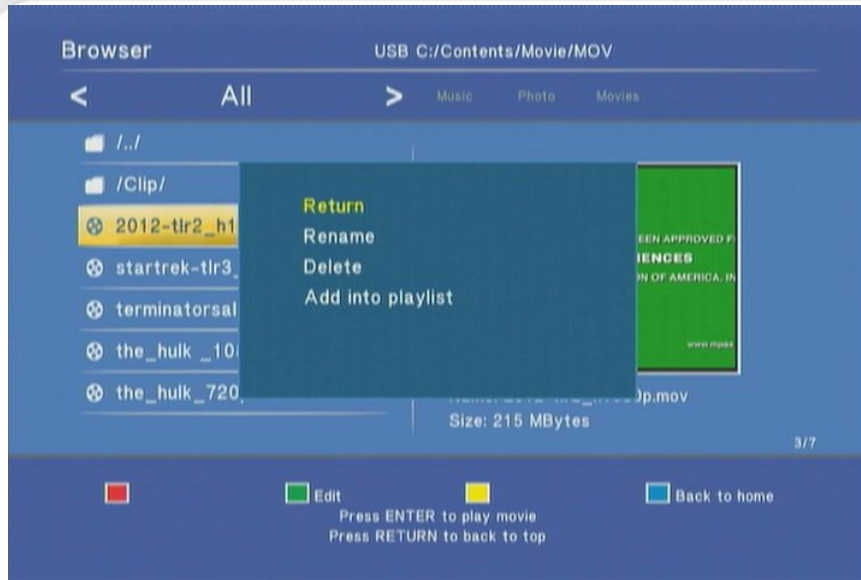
Browser
USB C:/Contents/Movie/MOV

< All > Music Photo Movies

/../
/Clip/
2012-tlr2_h1
startrek-tlr3_
terminatorsal
the_hulk _10
the_hulk_720

Return
Rename
Delete
Add into playlist

EEN APPROVED F
IENCES
N OF AMERICA, IN
www.mpaa

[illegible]p.mov
Size: 215 MBytes

3/7

Edit
Back to home
Press ENTER to play movie
Press RETURN to back to top